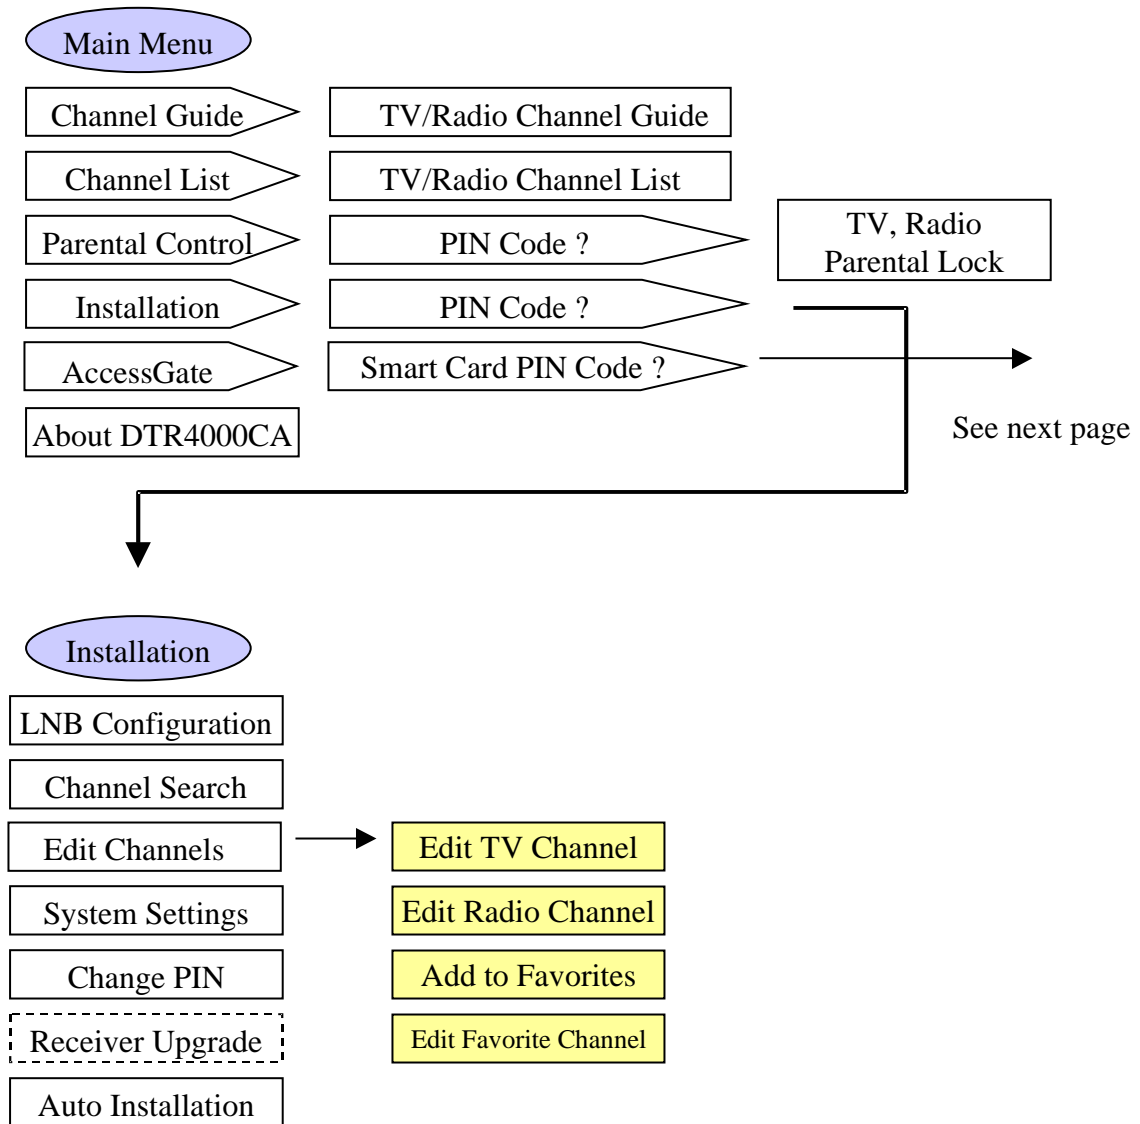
Main Menu

Channel Guide

TV/Radio Channel Guide

Channel List

TV/Radio Channel List

Parental Control

PIN Code ?

TV, Radio Parental Lock

Installation

PIN Code ?

AccessGate

Smart Card PIN Code ?

See next page

About DTR4000CA

Installation

LNB Configuration

Channel Search

Edit Channels

Edit TV Channel

System Settings

Edit Radio Channel

Change PIN

Add to Favorites

Receiver Upgrade

Edit Favorite Channel

Auto Installation